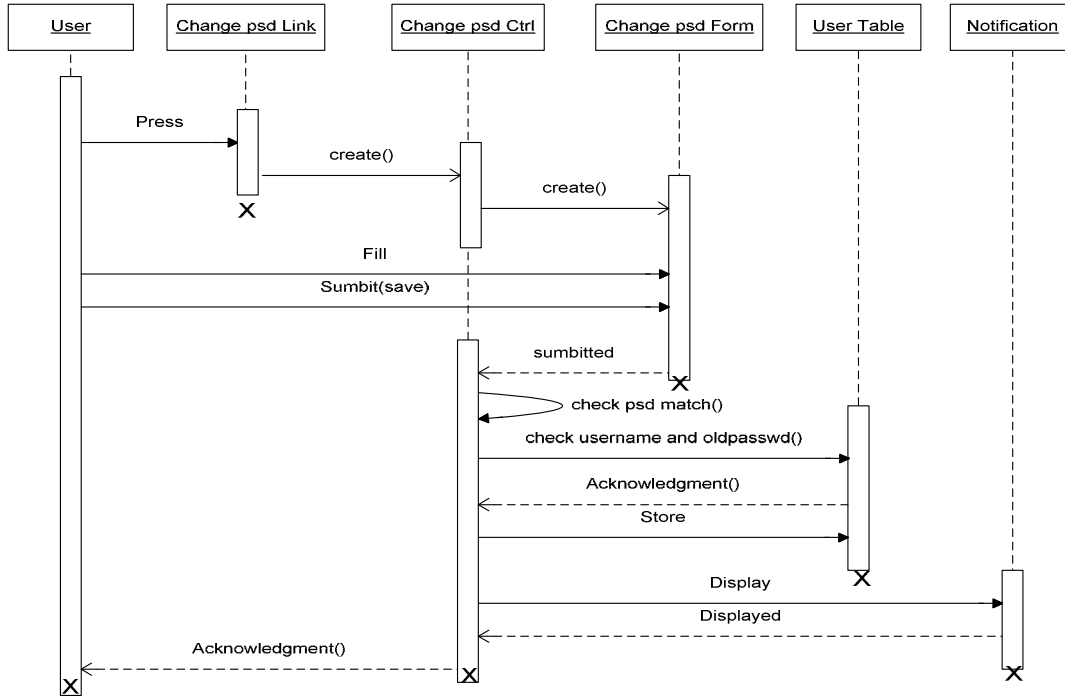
User

Change psd Link

Change psd Ctrl

Change psd Form

User Table

Notification

Press

create()

create()

Fill

Sumbit(save)

sumbitted

check psd match()

check username and oldpasswd()

Acknowledgment()

Store

Display

Displayed

Acknowledgment()